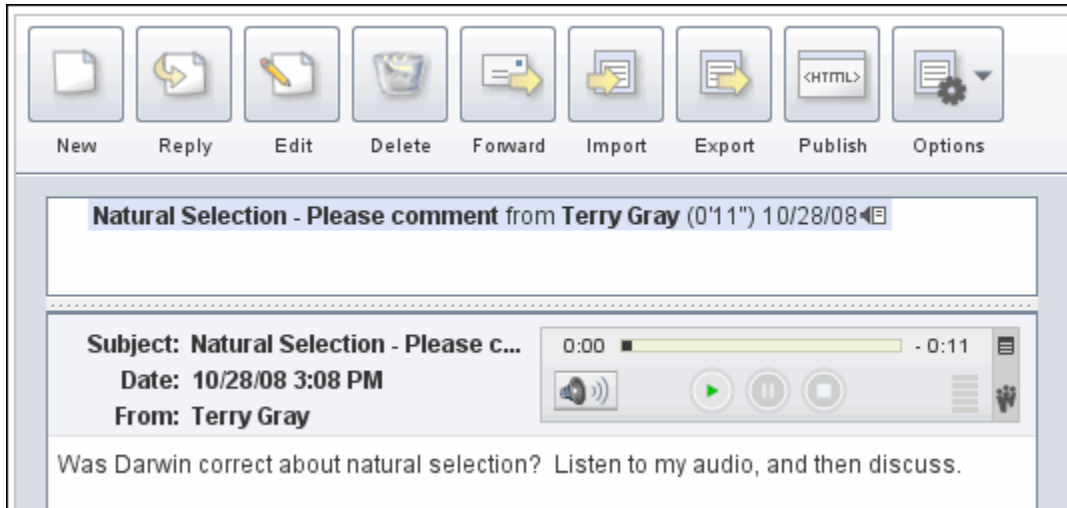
<HTML>

New Reply Edit Delete Forward Import Export Publish Options

**Natural Selection - Please comment** from **Terry Gray** (0'11") 10/28/08

**Subject: Natural Selection - Please c...**
**Date: 10/28/08 3:08 PM**
**From: Terry Gray**

0:00 - 0:11

Was Darwin correct about natural selection? Listen to my audio, and then discuss.